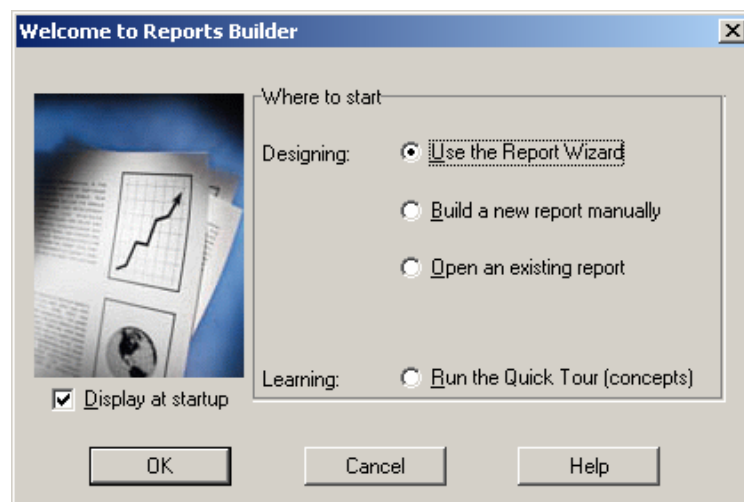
Welcome to Reports Builder

X

Where to start

Designing:

Use the Report Wizard

Build a new report manually

Open an existing report

Learning:

Run the Quick Tour (concepts)

Display at startup

OK

Cancel

Help